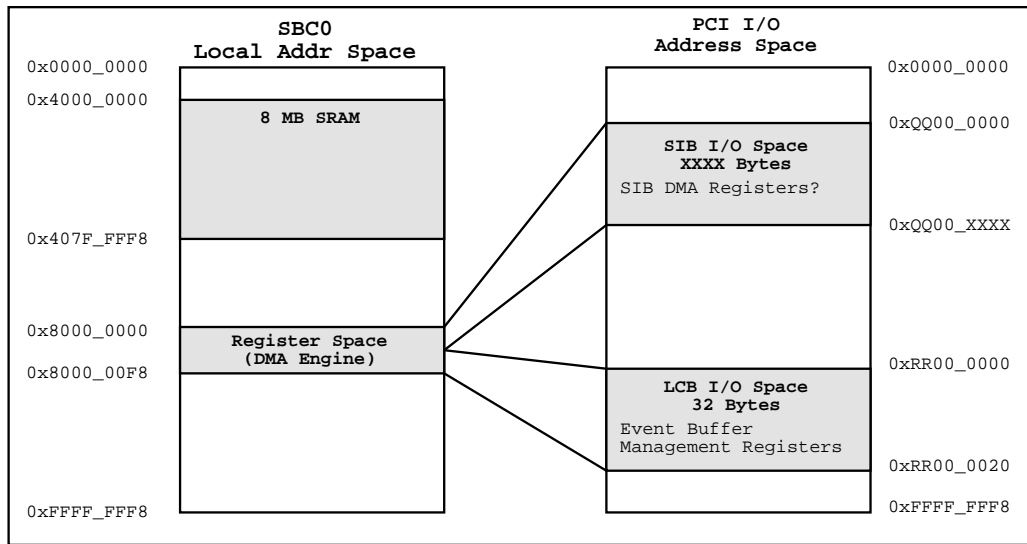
SBC0
Local Addr Space

PCI I/O
Address Space

0x0000_0000
0x4000_0000
8 MB SRAM
0x407F_FFF8
0x8000_0000
Register Space
(DMA Engine)
0x8000_00F8
0xFFFF_FFF8

0x0000_0000
SIB I/O Space
XXXX Bytes
SIB DMA Registers?
0xQQ00_0000
0xQQ00_XXXX
0xRR00_0000
LCB I/O Space
32 Bytes
Event Buffer
Management Registers
0xRR00_0020
0xFFFF_FFF8